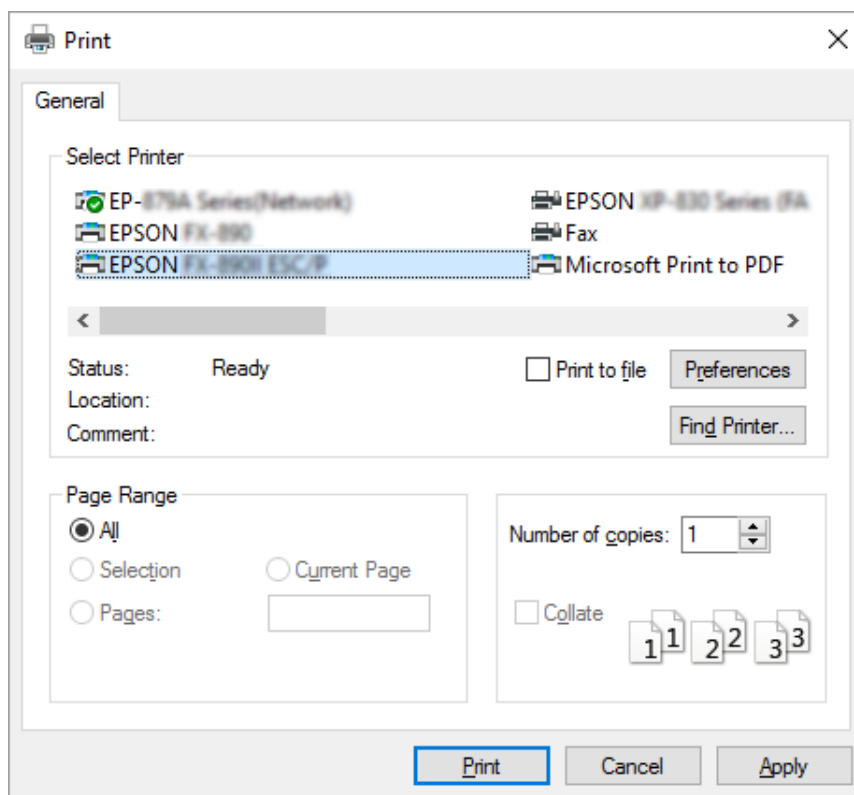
Print

General

Select Printer

EP-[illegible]
EPSON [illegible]
EPSON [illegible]
EPSON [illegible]
Fax
Microsoft Print to PDF

Status: Ready
Location:
Comment:

Print to file
Preferences
Find Printer...

Page Range
All
Selection
Current Page
Pages:

Number of copies: 1

Collate

1 1 2 2 3 3

Print
Cancel
Apply